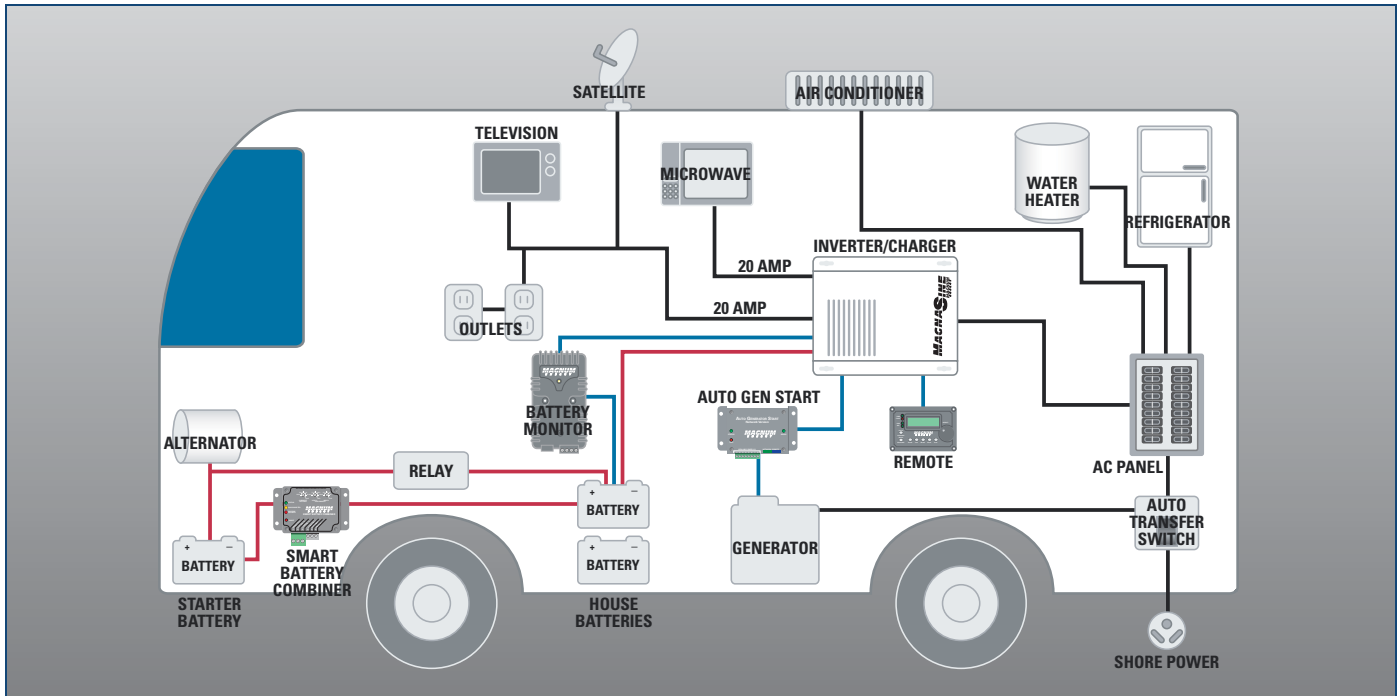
SATELLITE
AIR CONDITIONER
TELEVISION
MICROWAVE
WATER HEATER
REFRIGERATOR
INVERTER/CHARGER
MAGNASINE
20 AMP
20 AMP
OUTLETS
MAGNUM
BATTERY MONITOR
AUTO GEN START
Auto Generator Start
MAGNUM
REMOTE
AC PANEL
ALTERNATOR
RELAY
+ −
BATTERY
+ −
BATTERY
+ −
BATTERY
GENERATOR
AUTO TRANSFER SWITCH
SMART BATTERY COMBINER
STARTER BATTERY
HOUSE BATTERIES
SHORE POWER